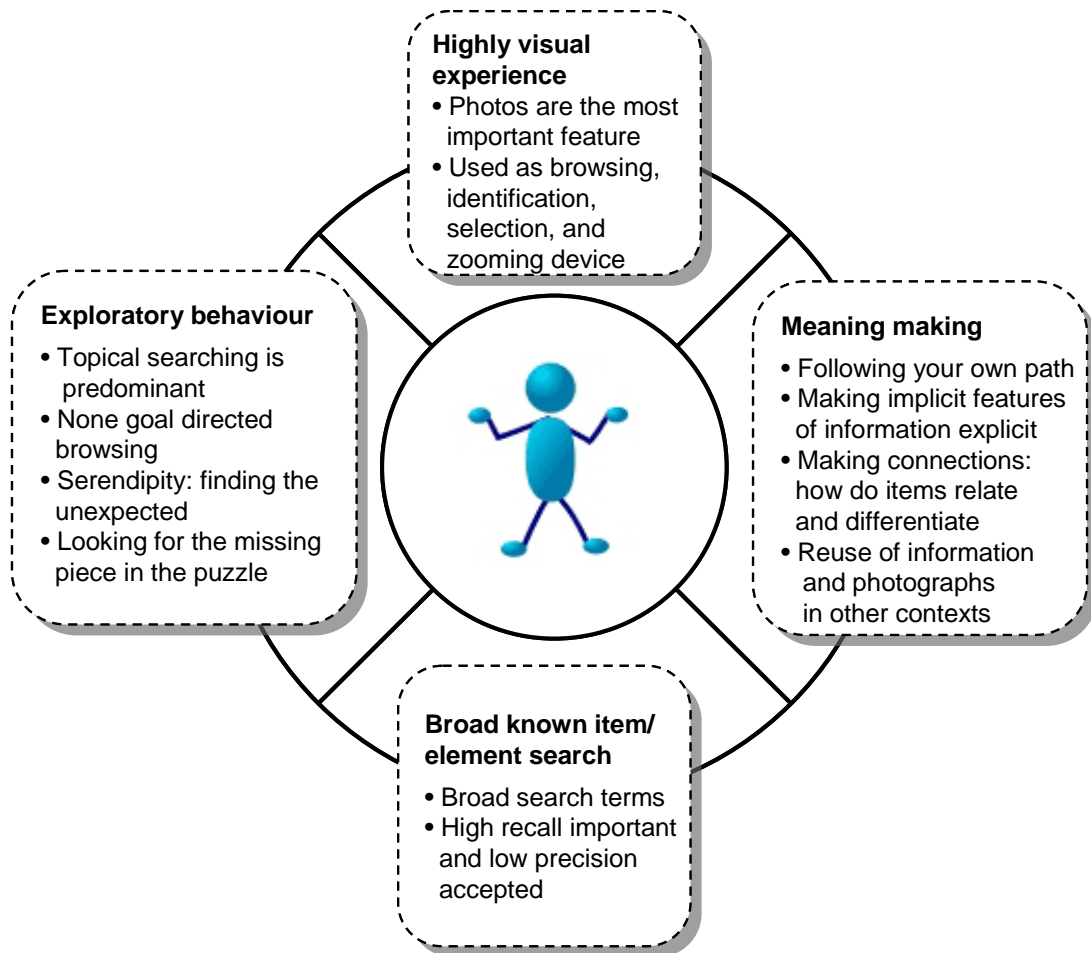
**Highly visual experience**
• Photos are the most important feature
• Used as browsing, identification, selection, and zooming device

**Exploratory behaviour**
• Topical searching is predominant
• None goal directed browsing
• Serendipity: finding the unexpected
• Looking for the missing piece in the puzzle

**Meaning making**
• Following your own path
• Making implicit features of information explicit
• Making connections: how do items relate and differentiate
• Reuse of information and photographs in other contexts

**Broad known item/ element search**
• Broad search terms
• High recall important and low precision accepted